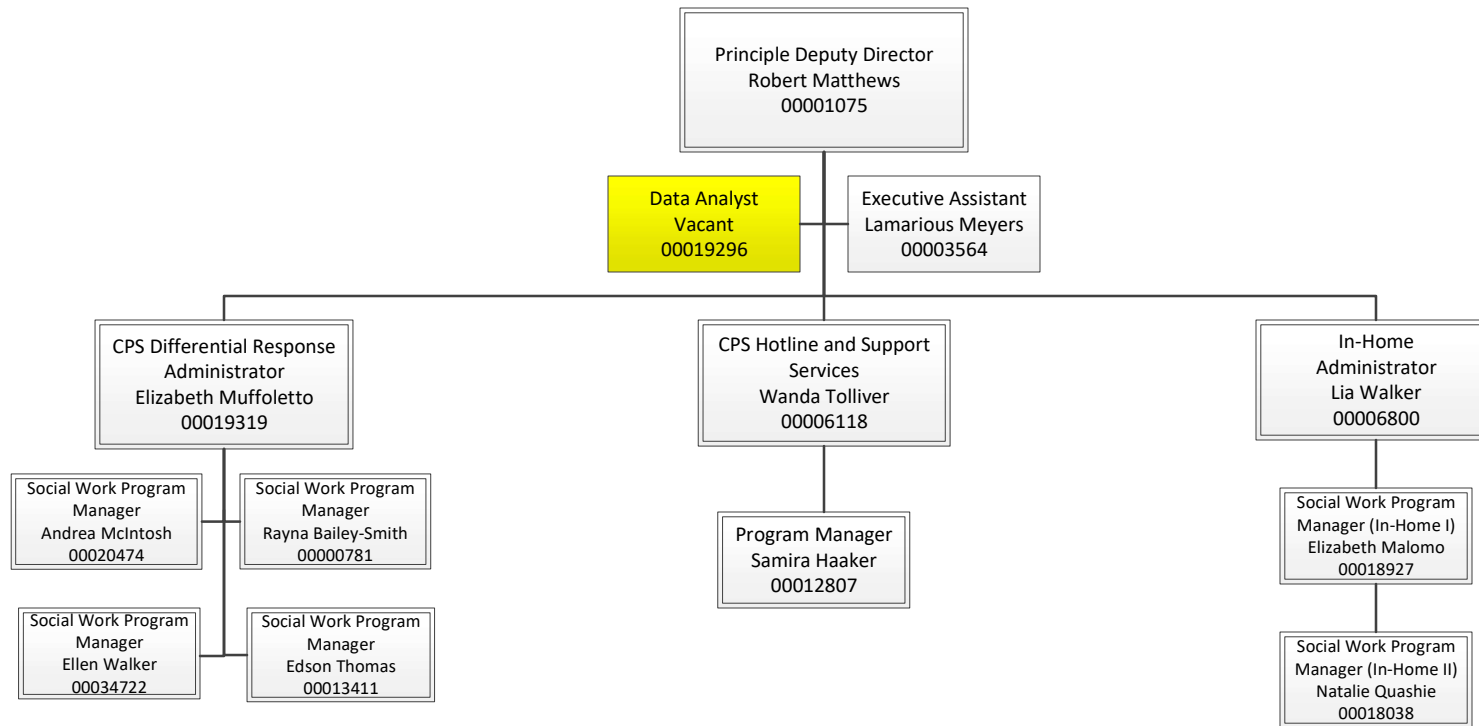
Principle Deputy Director
Robert Matthews
00001075

Data Analyst
Vacant
00019296

Executive Assistant
Lamarious Meyers
00003564

CPS Differential Response Administrator
Elizabeth Muffoletto
00019319

Social Work Program Manager
Andrea McIntosh
00020474

Social Work Program Manager
Rayna Bailey-Smith
00000781

Social Work Program Manager
Ellen Walker
00034722

Social Work Program Manager
Edson Thomas
00013411

CPS Hotline and Support Services
Wanda Tolliver
00006118

Program Manager
Samira Haaker
00012807

In-Home Administrator
Lia Walker
00006800

Social Work Program Manager (In-Home I)
Elizabeth Malomo
00018927

Social Work Program Manager (In-Home II)
Natalie Quashie
00018038